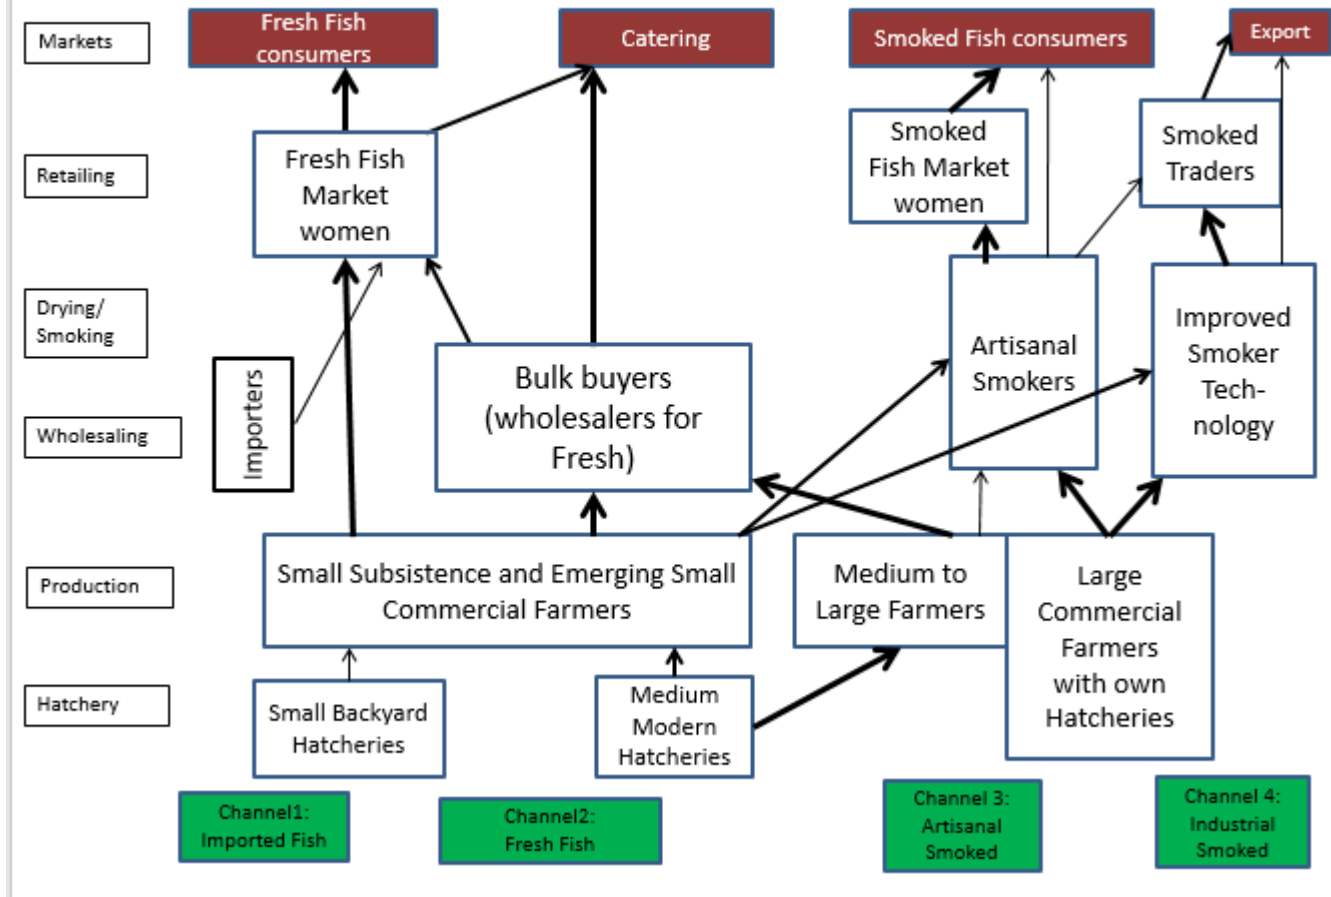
Markets

Fresh Fish consumers

Catering

Smoked Fish consumers

Export

Retailing

Fresh Fish Market women

Smoked Fish Market women

Smoked Traders

Drying/ Smoking

Importers

Artisanal Smokers

Improved Smoker Technology

Wholesaling

Bulk buyers (wholesalers for Fresh)

Production

Small Subsistence and Emerging Small Commercial Farmers

Medium to Large Farmers

Large Commercial Farmers with own Hatcheries

Hatchery

Small Backyard Hatcheries

Medium Modern Hatcheries

Channel1: Imported Fish

Channel2: Fresh Fish

Channel 3: Artisanal Smoked

Channel 4: Industrial Smoked